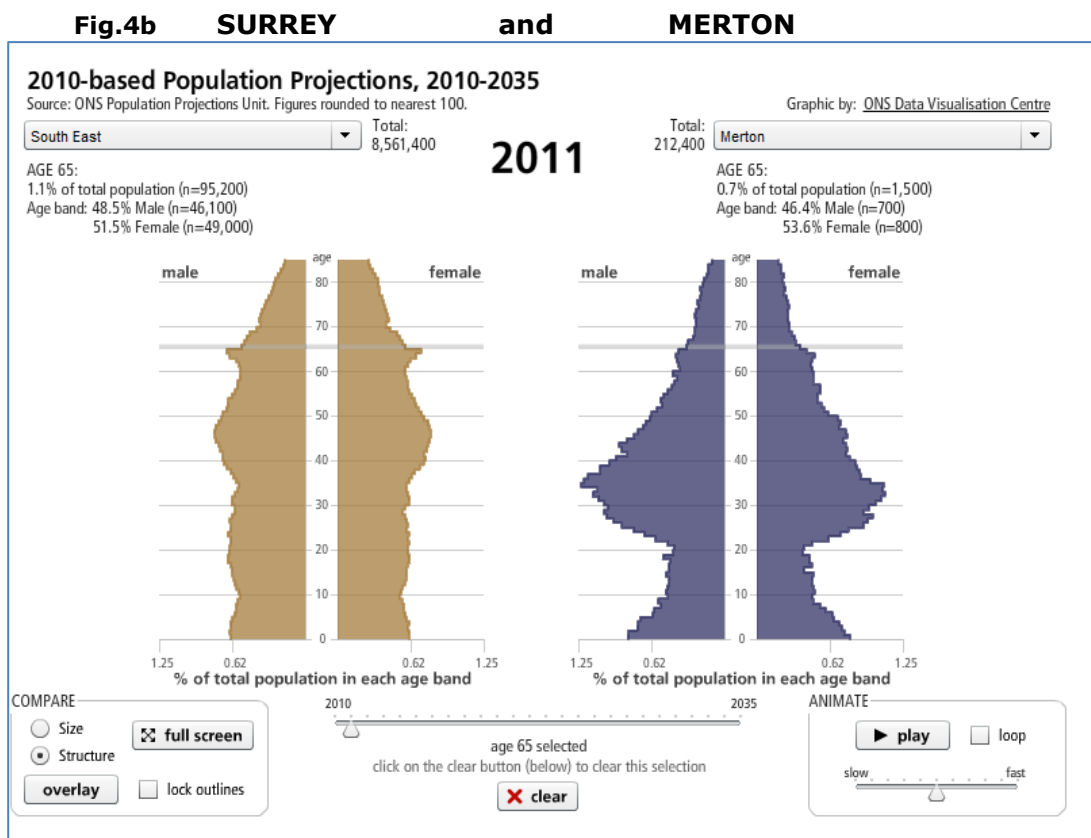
Fig.4b SURREY and MERTON

2010-based Population Projections, 2010-2035

Source: ONS Population Projections Unit. Figures rounded to nearest 100.

Graphic by: ONS Data Visualisation Centre

South East

Total: 8,561,400

2011

Total: 212,400

Merton

AGE 65:
1.1% of total population (n=95,200)
Age band: 48.5% Male (n=46,100)
51.5% Female (n=49,000)

AGE 65:
0.7% of total population (n=1,500)
Age band: 46.4% Male (n=700)
53.6% Female (n=800)

male

age

female

80
70
60
50
40
30
20
10
0

1.25 0.62 0.62 1.25

% of total population in each age band

male

age

female

80
70
60
50
40
30
20
10
0

1.25 0.62 0.62 1.25

% of total population in each age band

COMPARE

Size

Structure

full screen

overlay

lock outlines

2010

2035

age 65 selected

click on the clear button (below) to clear this selection

clear

ANIMATE

play

loop

slow

fast